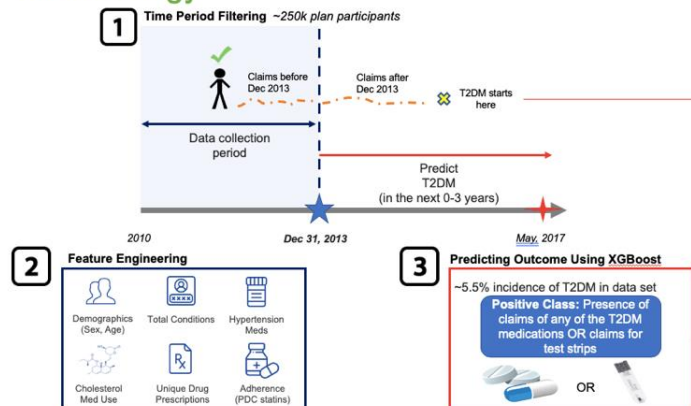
1

Time Period Filtering ~250k plan participants

Claims before Dec 2013

Claims after Dec 2013

T2DM starts here

Data collection period

Predict T2DM (in the next 0-3 years)

2010

Dec 31, 2013

May, 2017

2

Feature Engineering

Demographics (Sex, Age)

Total Conditions

Hypertension Meds

Cholesterol Med Use

Rx

Unique Drug Prescriptions

Adherence (PDC statins)

3

Predicting Outcome Using XGBoost

~5.5% incidence of T2DM in data set

Positive Class: Presence of claims of any of the T2DM medications OR claims for test strips

OR